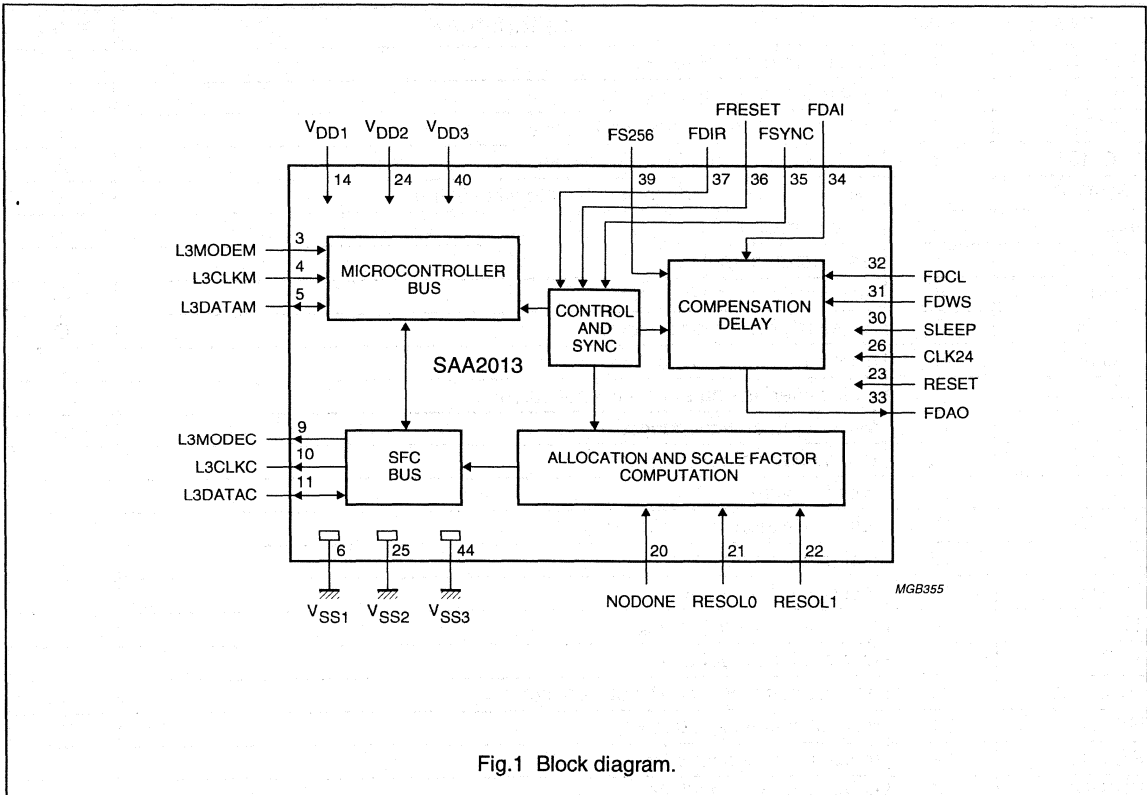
$V_{DD1}$ 14
$V_{DD2}$ 24
$V_{DD3}$ 40

FRESET FDAI
FS256 FDIR FSYNC
39 37 36 35 34

L3MODEM 3
L3CLKM 4
L3DATAM 5

MICROCONTROLLER BUS

CONTROL AND SYNC

COMPENSATION DELAY

32 FDCL
31 FDWS
30 SLEEP
26 CLK24
23 RESET
33 FDAO

SAA2013

L3MODEC 9
L3CLKC 10
L3DATAC 11

SFC BUS

ALLOCATION AND SCALE FACTOR COMPUTATION

6 25 44
$V_{SS1}$ $V_{SS2}$ $V_{SS3}$

20 21 22
NODONE RESOL0 RESOL1

MGB355

Fig.1 Block diagram.